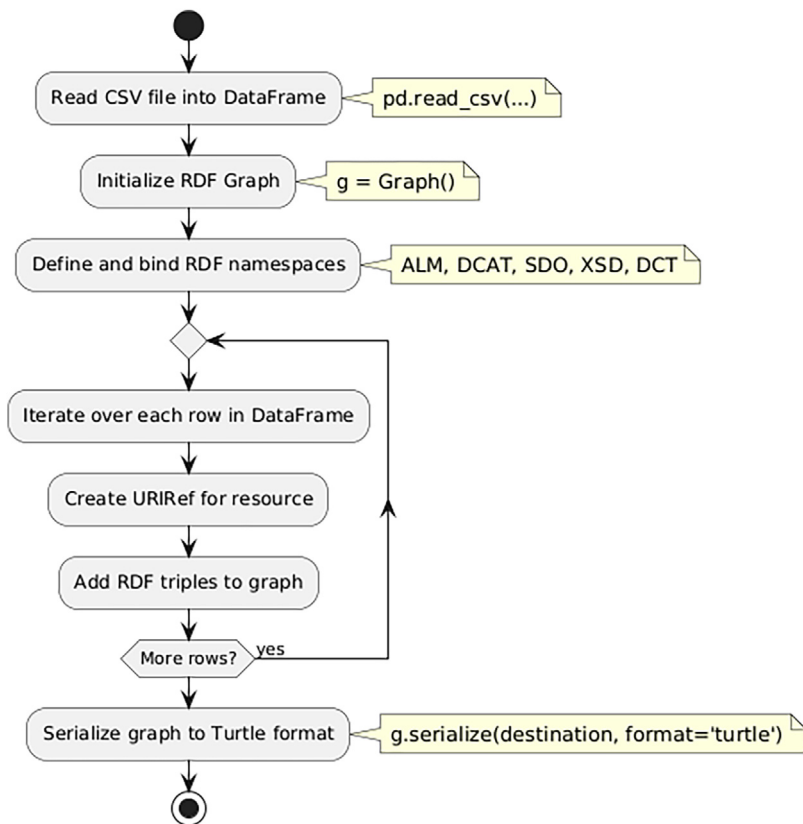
Read CSV file into DataFrame

pd.read_csv(...)

Initialize RDF Graph

g = Graph()

Define and bind RDF namespaces

ALM, DCAT, SDO, XSD, DCT

Iterate over each row in DataFrame

Create URIRef for resource

Add RDF triples to graph

More rows?

yes

Serialize graph to Turtle format

g.serialize(destination, format='turtle')